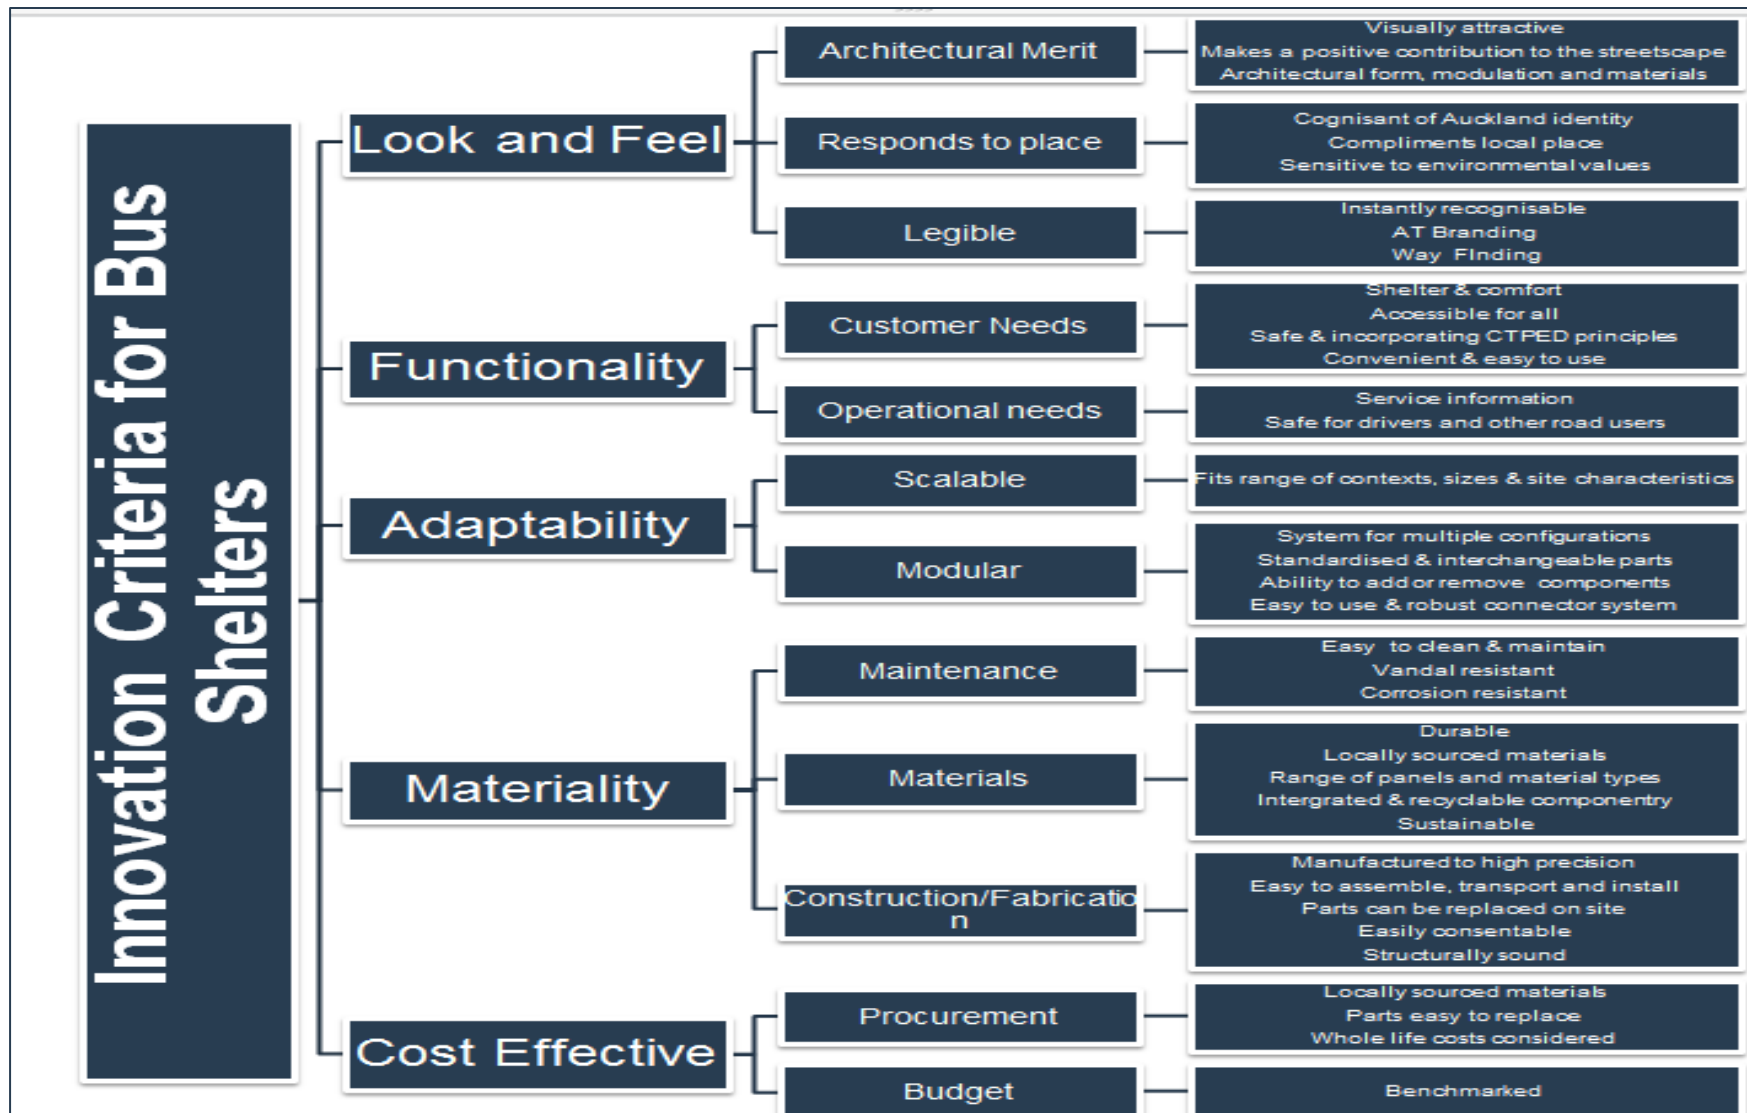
Innovation Criteria for Bus Shelters

Look and Feel

Architectural Merit

Visually attractive
Makes a positive contribution to the streetscape
Architectural form, modulation and materials

Responds to place

Cognisant of Auckland identity
Compliments local place
Sensitive to environmental values

Legible

Instantly recognisable
AT Branding
Way FInding

Functionality

Customer Needs

Shelter & comfort
Accessible for all
Safe & incorporating CTPED principles
Convenient & easy to use

Operational needs

Service information
Safe for drivers and other road users

Adaptability

Scalable

Fits range of contexts, sizes & site characteristics

Modular

System for multiple configurations
Standardised & interchangeable parts
Ability to add or remove components
Easy to use & robust connector system

Materiality

Maintenance

Easy to clean & maintain
Vandal resistant
Corrosion resistant

Materials

Durable
Locally sourced materials
Range of panels and material types
Intergrated & recyclable componentry
Sustainable

Construction/Fabrication

Manufactured to high precision
Easy to assemble, transport and install
Parts can be replaced on site
Easily consentable
Structurally sound

Cost Effective

Procurement

Locally sourced materials
Parts easy to replace
Whole life costs considered

Budget

Benchmarked